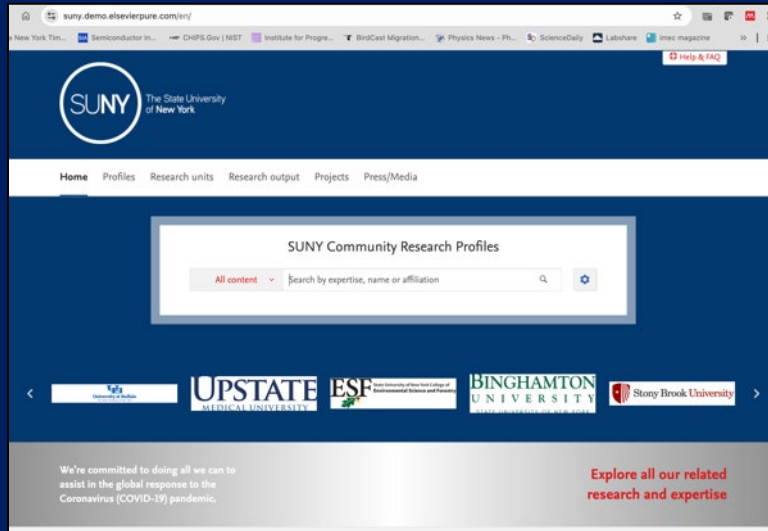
suny.demo.elsevierpure.com/en/

New York Tim... Semiconductor In... CHIPS.Gov | NIST Institute for Progre... BirdCast Migration... Physics News - Ph... ScienceDaily Labshare imec magazine

Help & FAQ

SUNY The State University of New York

Home Profiles Research units Research output Projects Press/Media

SUNY Community Research Profiles

All content

Search by expertise, name or affiliation

University at Buffalo

UPSTATE MEDICAL UNIVERSITY

ESF State University of New York College of Environmental Science and Forestry

BINGHAMTON UNIVERSITY STATE UNIVERSITY OF NEW YORK

Stony Brook University

We're committed to doing all we can to assist in the global response to the Coronavirus (COVID-19) pandemic.

Explore all our related research and expertise